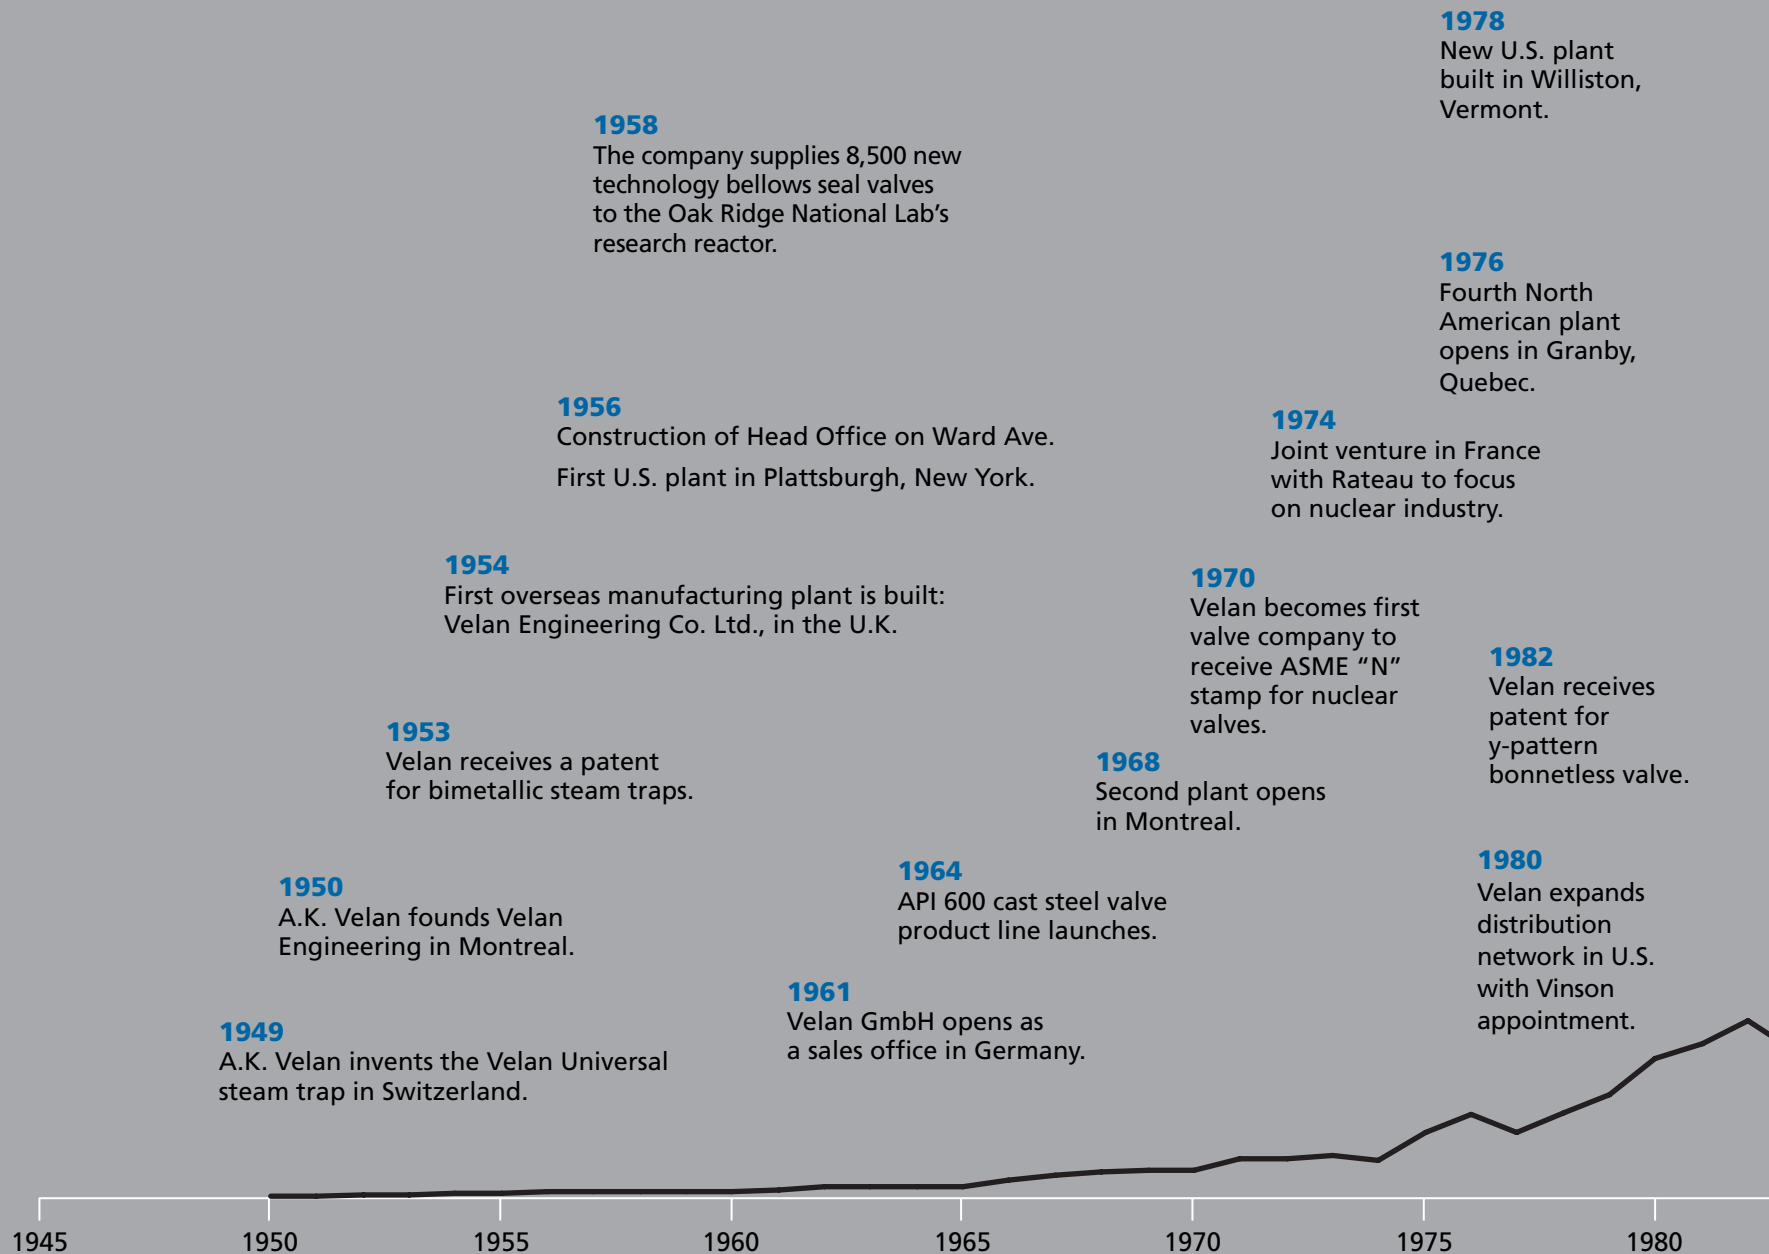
1978
New U.S. plant built in Williston, Vermont.

1958
The company supplies 8,500 new technology bellows seal valves to the Oak Ridge National Lab's research reactor.

1976
Fourth North American plant opens in Granby, Quebec.

1956
Construction of Head Office on Ward Ave.

First U.S. plant in Plattsburgh, New York.

1974
Joint venture in France with Rateau to focus on nuclear industry.

1954
First overseas manufacturing plant is built: Velan Engineering Co. Ltd., in the U.K.

1970
Velan becomes first valve company to receive ASME "N" stamp for nuclear valves.

1982
Velan receives patent for y-pattern bonnetless valve.

1953
Velan receives a patent for bimetallic steam traps.

1968
Second plant opens in Montreal.

1950
A.K. Velan founds Velan Engineering in Montreal.

1964
API 600 cast steel valve product line launches.

1980
Velan expands distribution network in U.S. with Vinson appointment.

1961
Velan GmbH opens as a sales office in Germany.

1949
A.K. Velan invents the Velan Universal steam trap in Switzerland.

1945 1950 1955 1960 1965 1970 1975 1980